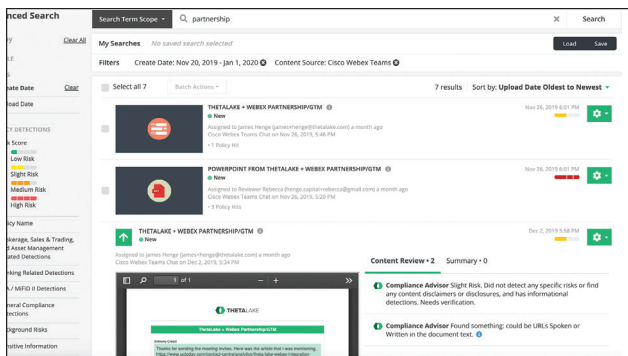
nced Search

y Clear All

s

ate Date Clear

oad Date

Y DETECTIONS

k Score

Low Risk

Slight Risk

Medium Risk

High Risk

icy Name

kerage, Sales & Trading, d Asset Management ated Detections

nking Related Detections

/ MiFID II Detections

neral Compliance ections

kground Risks

sitive Information

Search Term Scope ▾ partnership × Search

My Searches No saved search selected Load Save

Filters Create Date: Nov 20, 2019 - Jan 1, 2020 ⊗ Content Source: Cisco Webex Teams ⊗

Select all 7 Batch Actions ▾ 7 results Sort by: Upload Date Oldest to Newest ▾

THETALAKE + WEBEX PARTNERSHIP/GTM
● New
Assigned to James Henge (james+henge@thetalake.com) a month ago
Cisco Webex Teams Chat on Nov 26, 2019, 5:46 PM
• 1 Policy Hit
Nov 26, 2019 6:01 PM

POWERPOINT FROM THETALAKE + WEBEX PARTNERSHIP/GTM
● New
Assigned to Reviewer Rebecca (henge.capital+rebecca@gmail.com) a month ago
Cisco Webex Teams Chat on Nov 26, 2019, 5:20 PM
• 3 Policy Hits
Nov 26, 2019 6:01 PM

THETALAKE + WEBEX PARTNERSHIP/GTM
● New
Assigned to James Henge (james+henge@thetalake.com) a month ago
Cisco Webex Teams Chat on Dec 2, 2019, 5:34 PM
Dec 2, 2019 5:56 PM

1 of 1

THETALAKE

ThetaLake + Webex Partnership/GTM

Thanks for sending the meeting invites. Here was the article that I was mentioning. https://www.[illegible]

Content Review • 2 Summary • 0

Compliance Advisor Slight Risk. Did not detect any specific risks or find any content disclaimers or disclosures, and has informational detections. Needs verification.

Compliance Advisor Found something: could be URLs Spoken or Written in the document text.